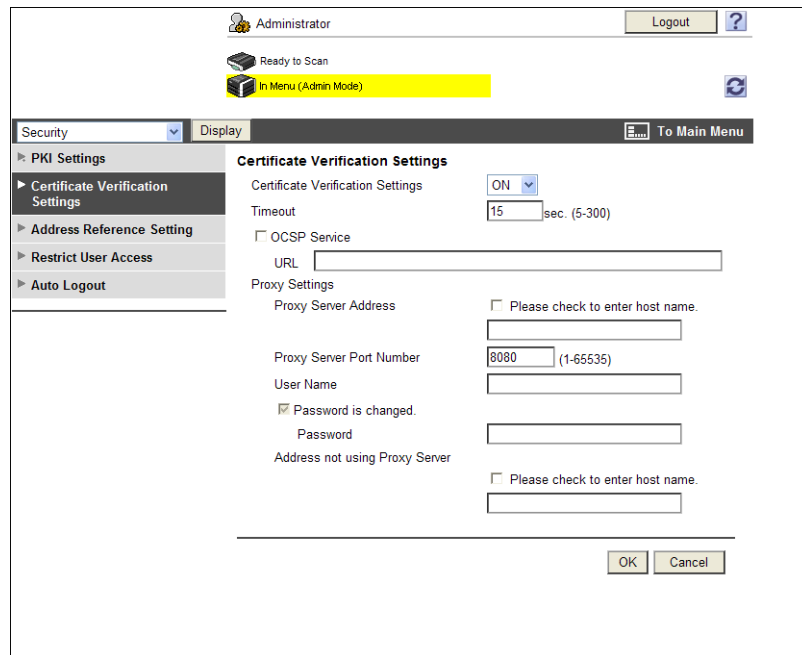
Administrator

Logout ?

Ready to Scan

In Menu (Admin Mode)

Security Display

To Main Menu

PKI Settings

Certificate Verification Settings

Address Reference Setting

Restrict User Access

Auto Logout

Certificate Verification Settings

Certificate Verification Settings ON

Timeout 15 sec. (5-300)

OCSP Service

URL

Proxy Settings

Proxy Server Address

Please check to enter host name.

Proxy Server Port Number 8080 (1-65535)

User Name

Password is changed.

Password

Address not using Proxy Server

Please check to enter host name.

OK Cancel